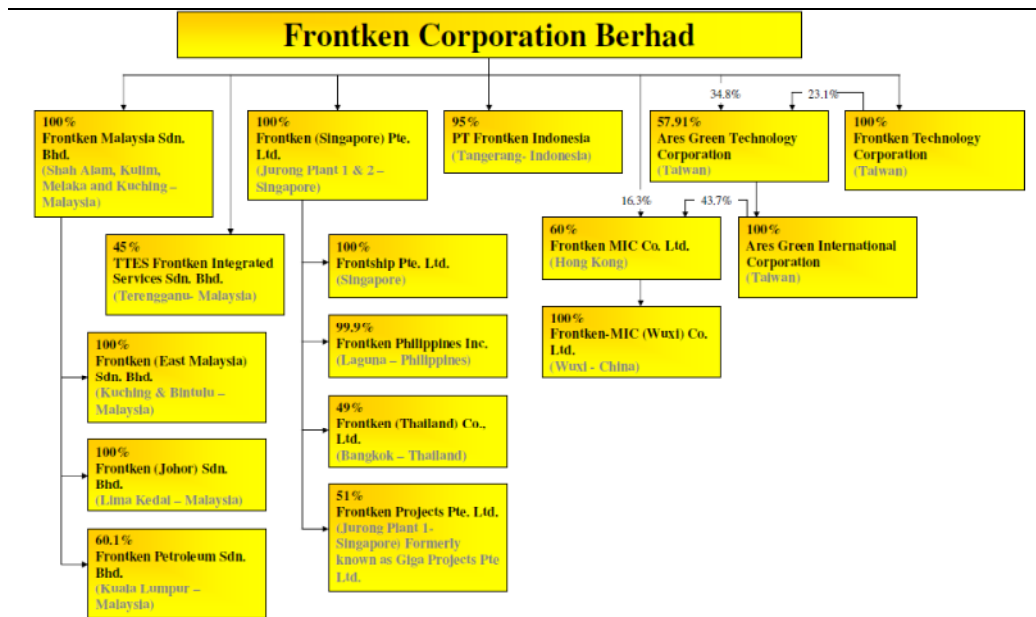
Frontken Corporation Berhad

100%
Frontken Malaysia Sdn. Bhd.
(Shah Alam, Kulim, Melaka and Kuching – Malaysia)

100%
Frontken (Singapore) Pte. Ltd.
(Jurong Plant 1 & 2 – Singapore)

95%
PT Frontken Indonesia
(Tangerang- Indonesia)

34.8%

23.1%

57.91%
Ares Green Technology Corporation
(Taiwan)

100%
Frontken Technology Corporation
(Taiwan)

45%
TTES Frontken Integrated Services Sdn. Bhd.
(Terengganu- Malaysia)

100%
Frontship Pte. Ltd.
(Singapore)

16.3%

43.7%

60%
Frontken MIC Co. Ltd.
(Hong Kong)

100%
Ares Green International Corporation
(Taiwan)

100%
Frontken-MIC (Wuxi) Co. Ltd.
(Wuxi - China)

100%
Frontken (East Malaysia) Sdn. Bhd.
(Kuching & Bintulu – Malaysia)

99.9%
Frontken Philippines Inc.
(Laguna – Philippines)

49%
Frontken (Thailand) Co., Ltd.
(Bangkok – Thailand)

100%
Frontken (Johor) Sdn. Bhd.
(Lima Kedai – Malaysia)

51%
Frontken Projects Pte. Ltd.
(Jurong Plant 1- Singapore) Formerly known as Giga Projects Pte Ltd.

60.1%
Frontken Petroleum Sdn. Bhd.
(Kuala Lumpur – Malaysia)